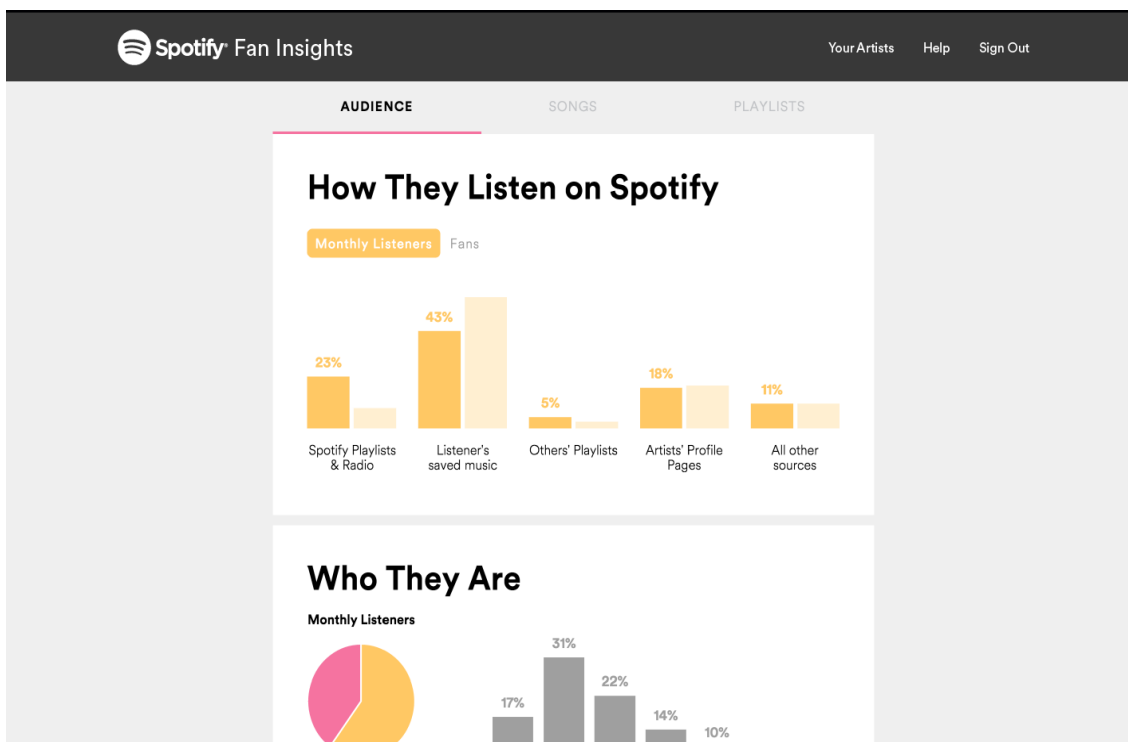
Spotify Fan Insights

Your Artists Help Sign Out

AUDIENCE SONGS PLAYLISTS

How They Listen on Spotify

Monthly Listeners Fans

23%
Spotify Playlists & Radio

43%
Listener's saved music

5%
Others' Playlists

18%
Artists' Profile Pages

11%
All other sources

Who They Are

Monthly Listeners

17%
31%
22%
14%
10%